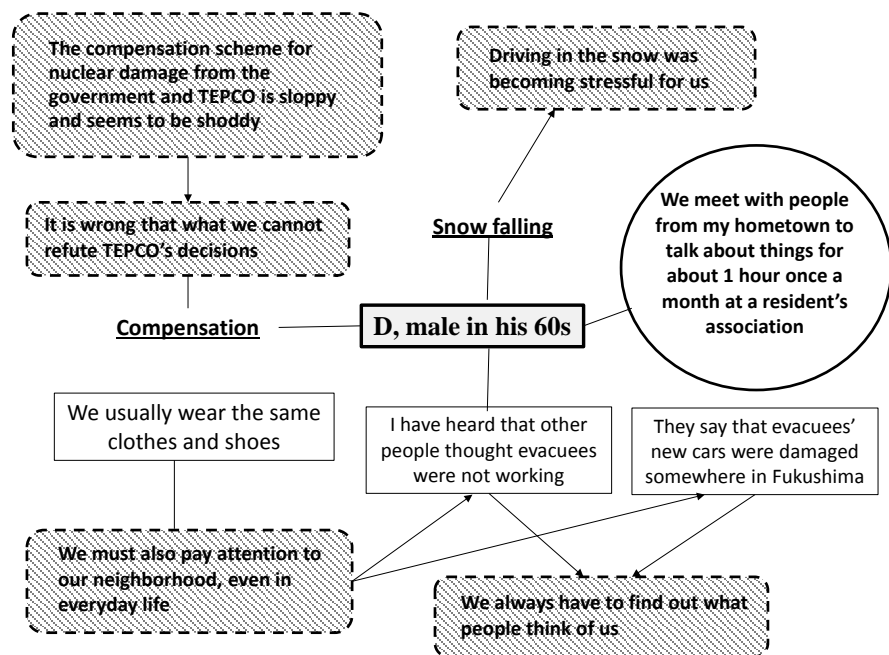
The compensation scheme for nuclear damage from the government and TEPCO is sloppy and seems to be shoddy

Driving in the snow was becoming stressful for us

It is wrong that what we cannot refute TEPCO's decisions

Snow falling

We meet with people from my hometown to talk about things for about 1 hour once a month at a resident's association

Compensation

D, male in his 60s

We usually wear the same clothes and shoes

I have heard that other people thought evacuees were not working

They say that evacuees' new cars were damaged somewhere in Fukushima

We must also pay attention to our neighborhood, even in everyday life

We always have to find out what people think of us